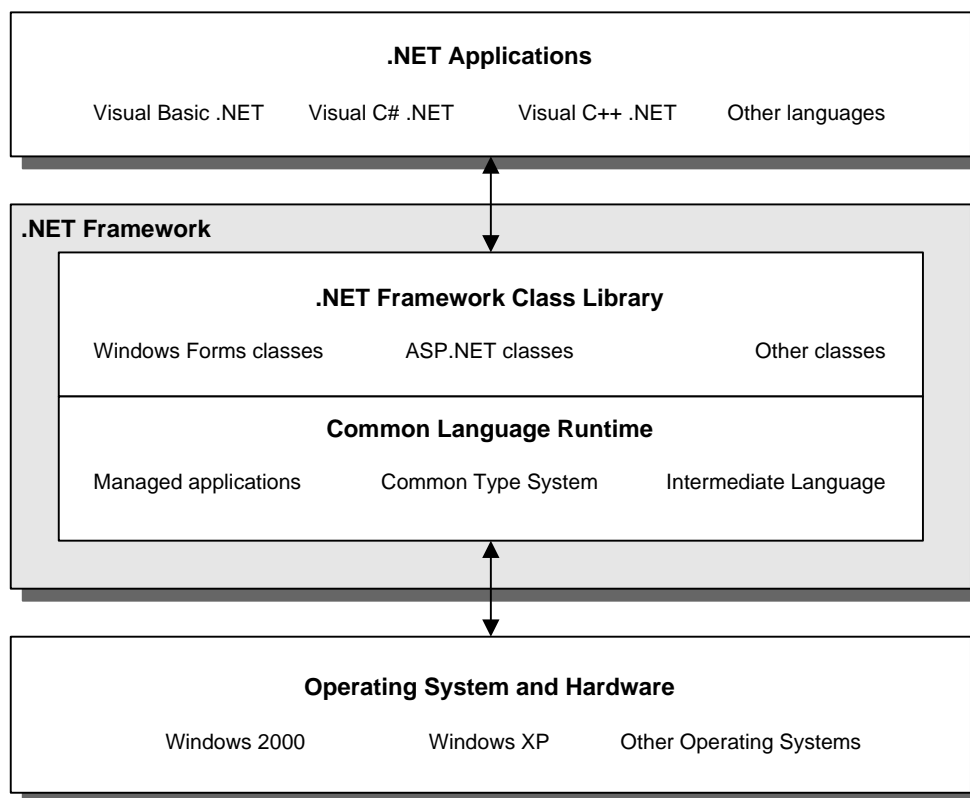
.NET Applications

Visual Basic .NET Visual C# .NET Visual C++ .NET Other languages

.NET Framework

.NET Framework Class Library

Windows Forms classes ASP.NET classes Other classes

Common Language Runtime

Managed applications Common Type System Intermediate Language

Operating System and Hardware

Windows 2000 Windows XP Other Operating Systems